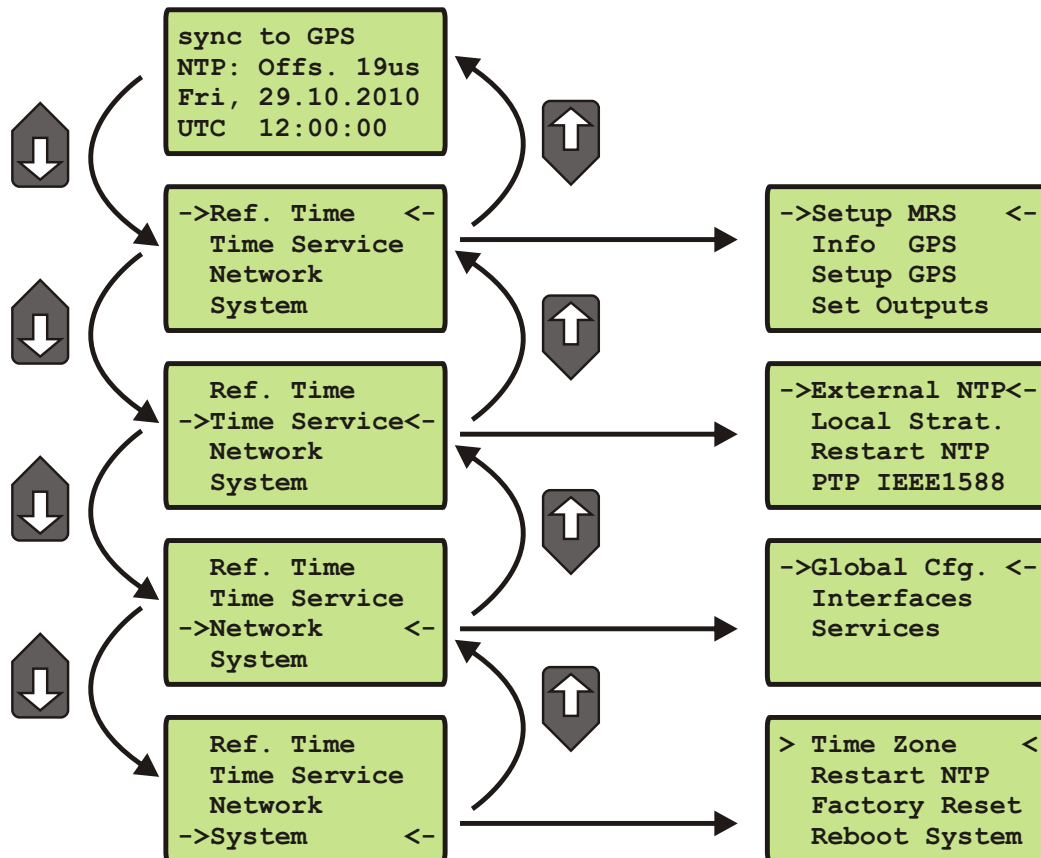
sync to GPS
NTP: Offs. 19us
Fri, 29.10.2010
UTC 12:00:00

->Ref. Time <-
Time Service
Network
System

Ref. Time
->Time Service<-
Network
System

Ref. Time
Time Service
->Network <-
System

Ref. Time
Time Service
Network
->System <-

->Setup MRS <-
Info GPS
Setup GPS
Set Outputs

->External NTP<-
Local Strat.
Restart NTP
PTP IEEE1588

->Global Cfg. <-
Interfaces
Services

> Time Zone <
Restart NTP
Factory Reset
Reboot System